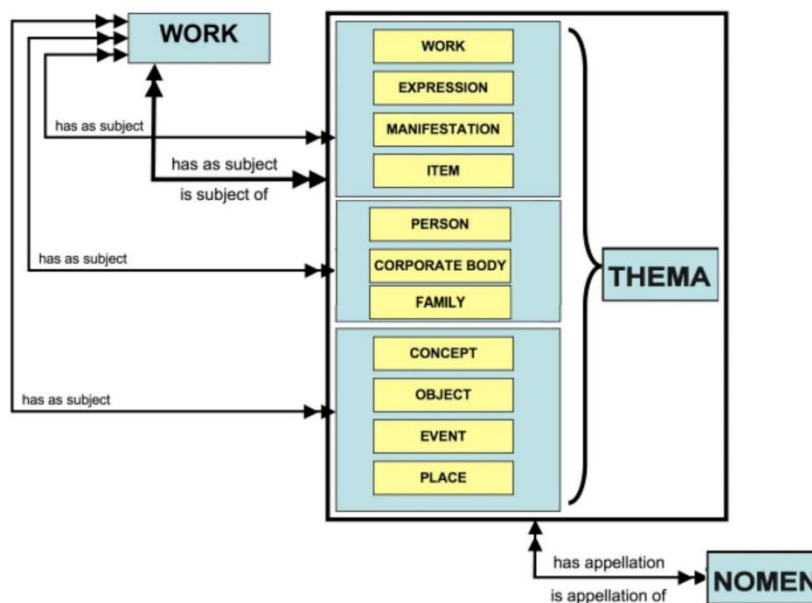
WORK

has as subject

has as subject

is subject of

has as subject

has as subject

WORK

EXPRESSION

MANIFESTATION

ITEM

PERSON

CORPORATE BODY

FAMILY

CONCEPT

OBJECT

EVENT

PLACE

THEMA

has appellation

is appellation of

NOMEN